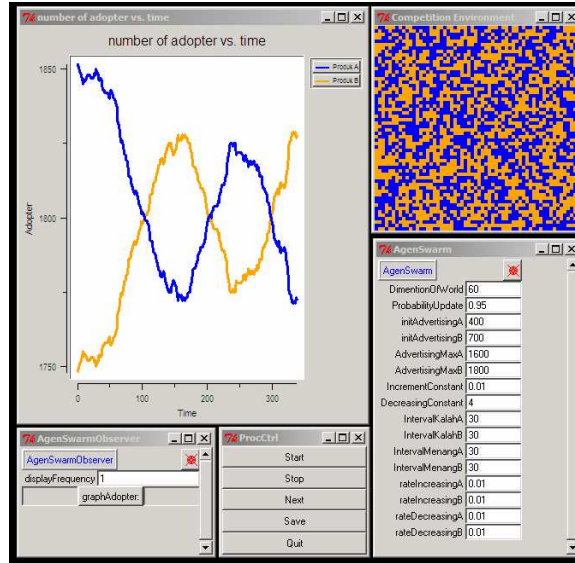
number of adopter vs. time

number of adopter vs. time

Produk A
Produk B

1850
1800
1750

Adopter

0
100
200
300

Time

Competition Environment

AgenSwarm

AgenSwarm

| | |
|---|---|
| DimentionOfWorld | 60 |
| ProbabilityUpdate | 0.95 |
| initAdvertisingA | 400 |
| initAdvertisingB | 700 |
| AdvertisingMaxA | 1600 |
| AdvertisingMaxB | 1800 |
| IncrementConstant | 0.01 |
| DecreasingConstant | 4 |
| IntervalKalahA | 30 |
| IntervalKalahB | 30 |
| IntervalMenangA | 30 |
| IntervalMenangB | 30 |
| rateIncreasingA | 0.01 |
| rateIncreasingB | 0.01 |
| rateDecreasingA | 0.01 |
| rateDecreasingB | 0.01 |

AgenSwarmObserver

AgenSwarmObserver

displayFrequency 1

graphAdopter.

ProcCtrl

Start
Stop
Next
Save
Quit